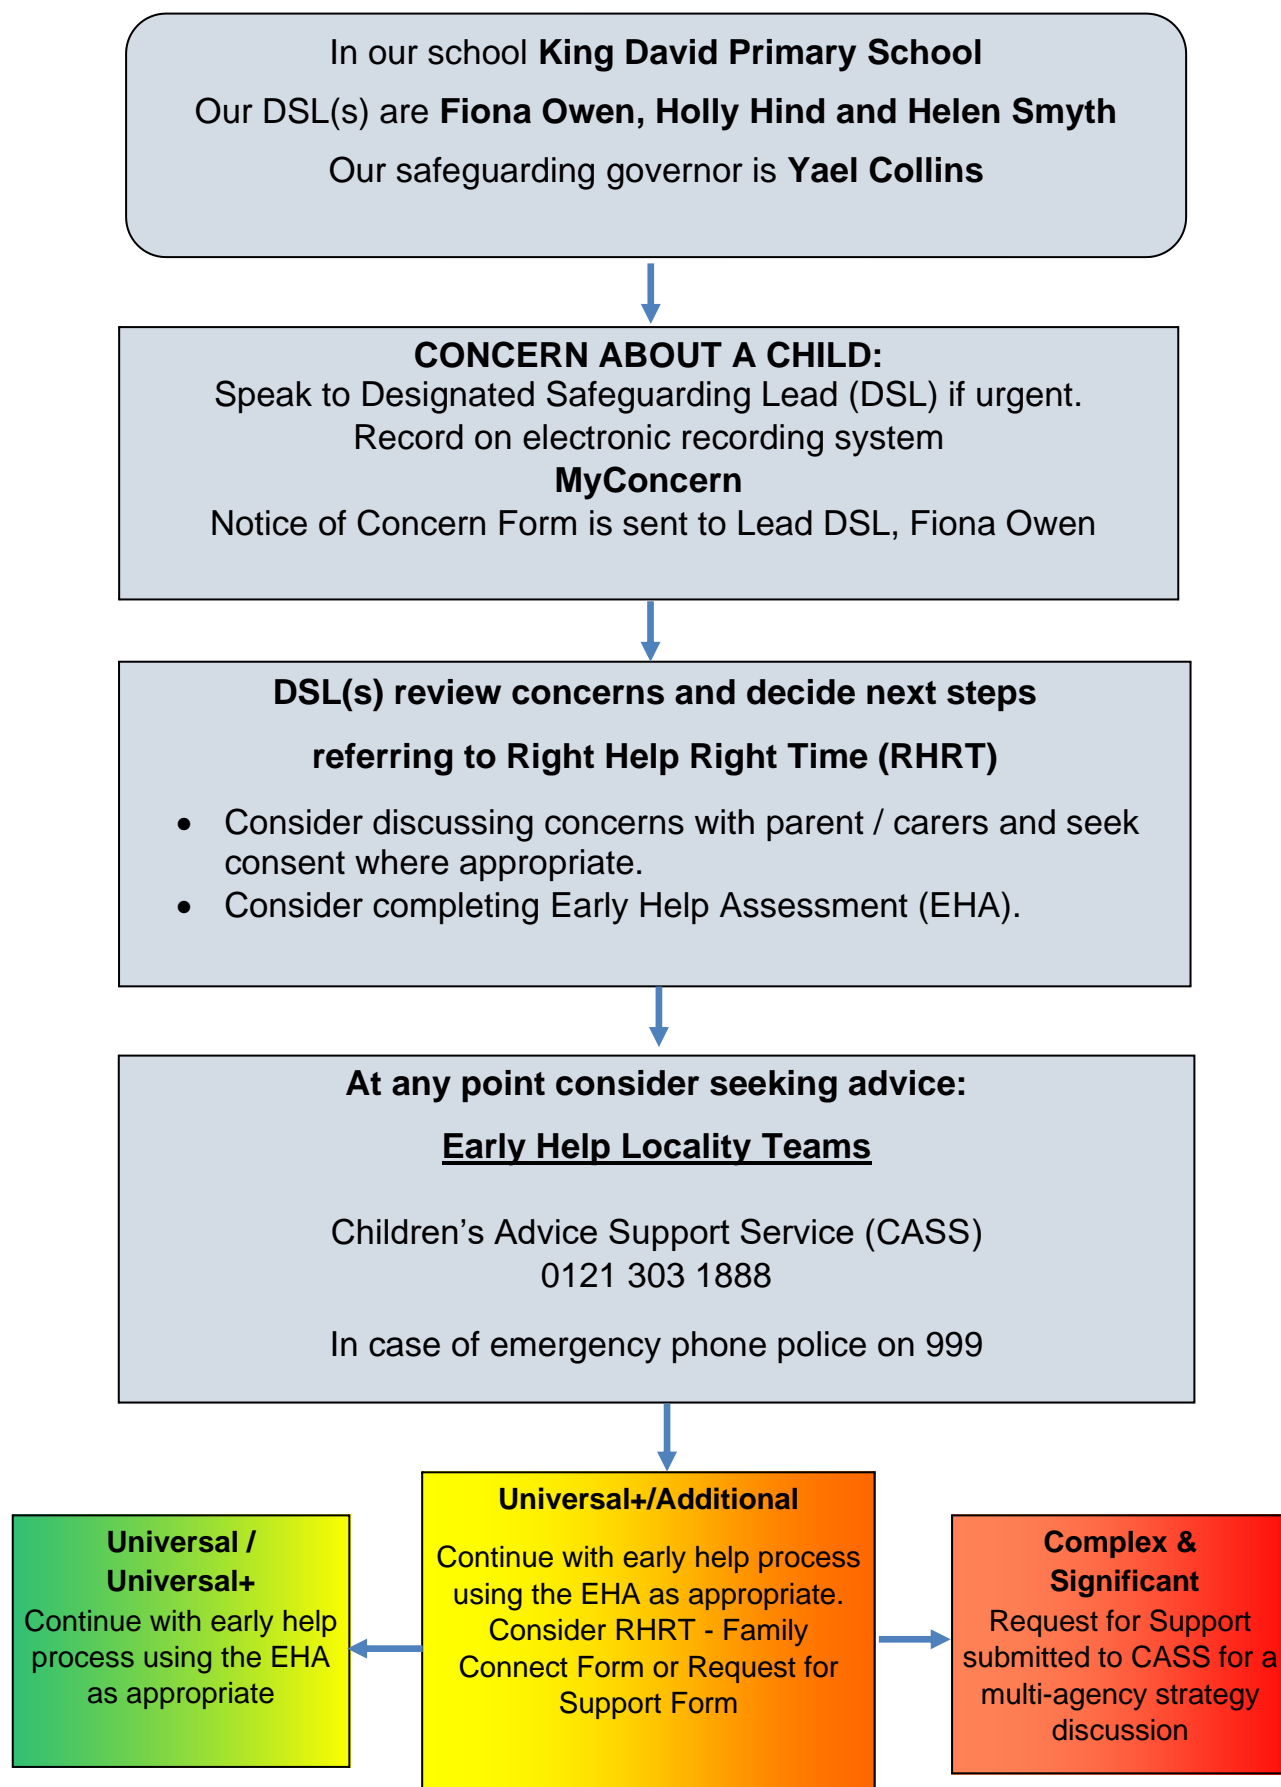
In our school **King David Primary School**

Our DSL(s) are **Fiona Owen, Holly Hind and Helen Smyth**

Our safeguarding governor is **Yael Collins**

**CONCERN ABOUT A CHILD:**
Speak to Designated Safeguarding Lead (DSL) if urgent.
Record on electronic recording system
**MyConcern**
Notice of Concern Form is sent to Lead DSL, Fiona Owen

**DSL(s) review concerns and decide next steps**

**referring to Right Help Right Time (RHRT)**

- Consider discussing concerns with parent / carers and seek consent where appropriate.
- Consider completing Early Help Assessment (EHA).

**At any point consider seeking advice:**

**Early Help Locality Teams**

Children's Advice Support Service (CASS)
0121 303 1888

In case of emergency phone police on 999

**Universal / Universal+**
Continue with early help process using the EHA as appropriate

**Universal+/Additional**
Continue with early help process using the EHA as appropriate. Consider RHRT - Family Connect Form or Request for Support Form

**Complex & Significant**
Request for Support submitted to CASS for a multi-agency strategy discussion